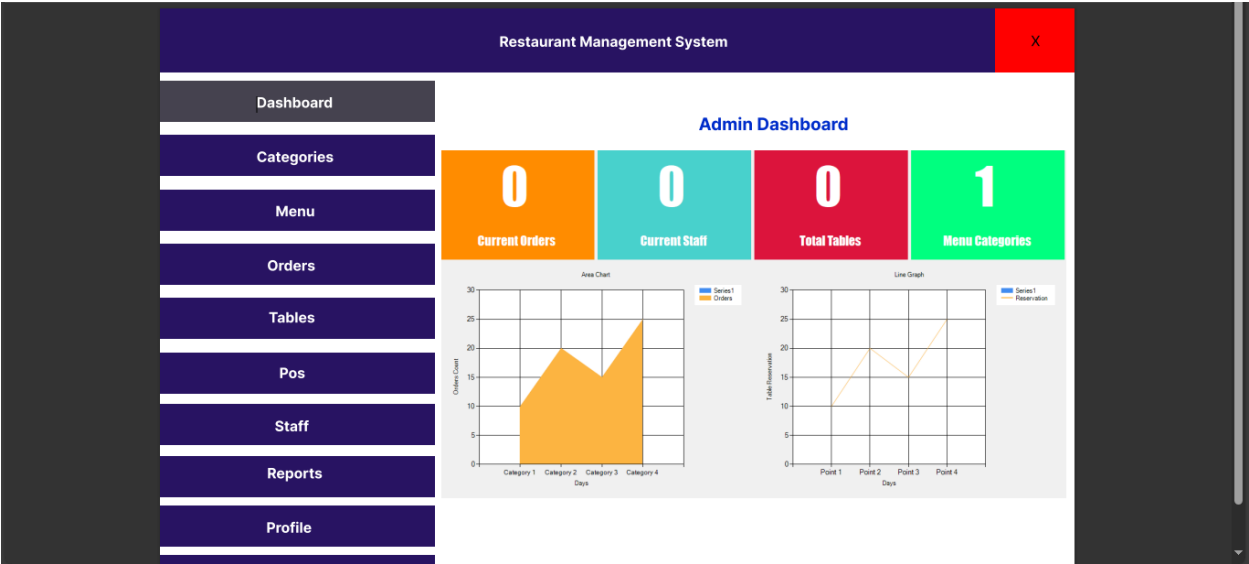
Restaurant Management System

X

Dashboard

Categories

Menu

Orders

Tables

Pos

Staff

Reports

Profile

Admin Dashboard

0
Current Orders

0
Current Staff

0
Total Tables

1
Menu Categories

Area Chart

Series1
Orders

Orders Count

30
25
20
15
10
5
0

Category 1 Category 2 Category 3 Category 4

Days

Line Graph

Series1
Reservation

Table Reservation

30
25
20
15
10
5
0

Point 1 Point 2 Point 3 Point 4

Days